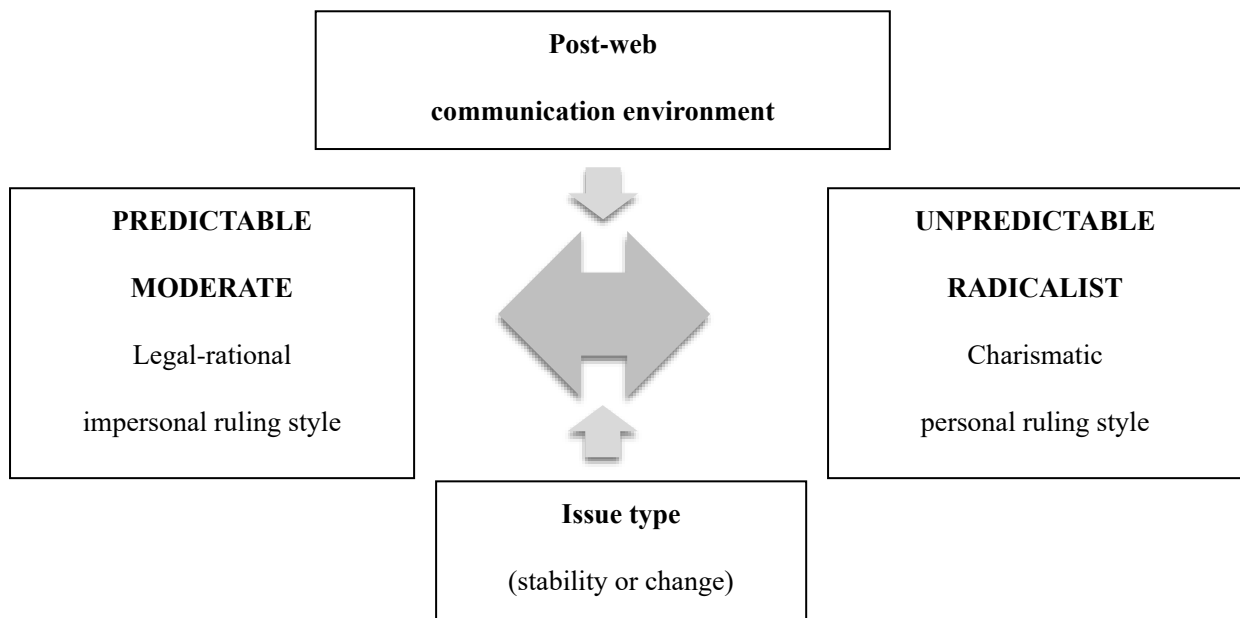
**Post-web**

**communication environment**

**PREDICTABLE**

**MODERATE**

Legal-rational

impersonal ruling style

**UNPREDICTABLE**

**RADICALIST**

Charismatic

personal ruling style

**Issue type**

(stability or change)